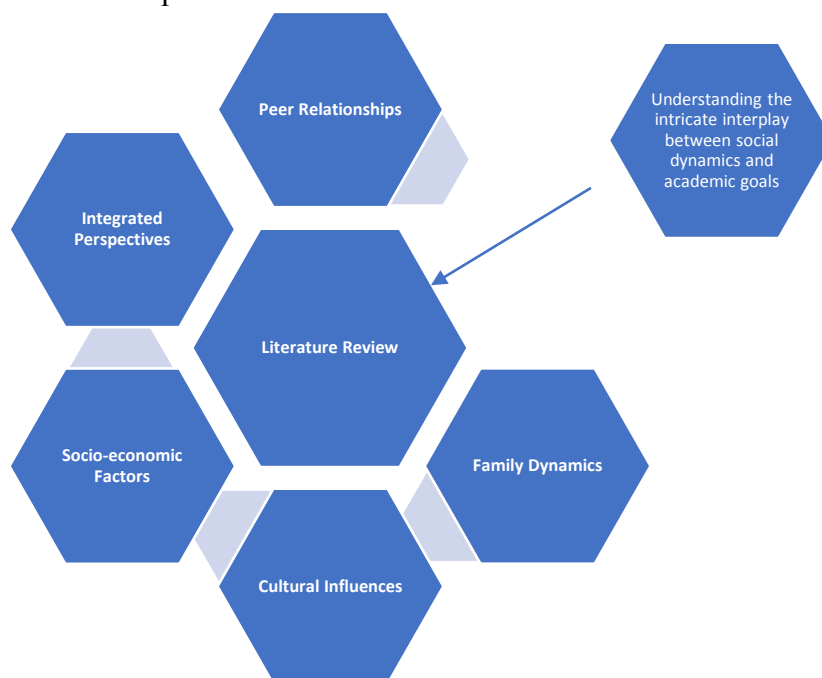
Peer Relationships

Understanding the intricate interplay between social dynamics and academic goals

Integrated Perspectives

Literature Review

Socio-economic Factors

Family Dynamics

Cultural Influences